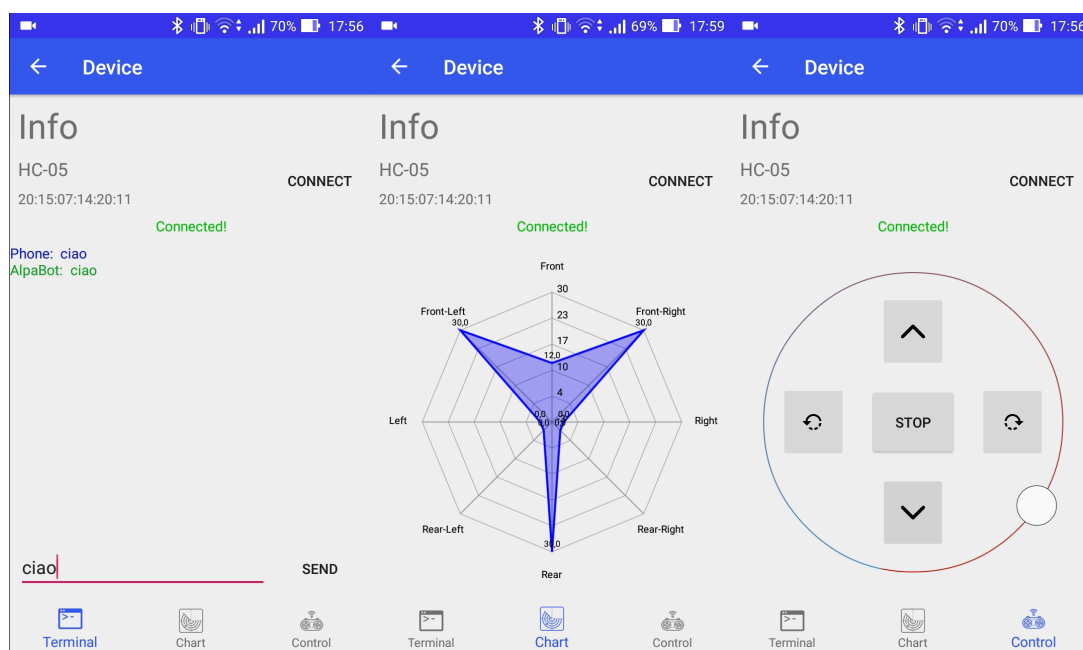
70% 17:56

Device

Info

HC-05

CONNECT

20:15:07:14:20:11

Connected!

Phone: ciao
AlpaBot: ciao

ciao

SEND

Terminal Chart Control

69% 17:59

Device

Info

HC-05

CONNECT

20:15:07:14:20:11

Connected!

Front
30
23
17
12,0
10
4
0,0
0,0
0,0
0,0
Front-Left
30,0
Front-Right
30,0
Left
Right
Rear-Left
Rear-Right
30,0
Rear

Terminal Chart Control

70% 17:56

Device

Info

HC-05

CONNECT

20:15:07:14:20:11

Connected!

STOP

Terminal Chart Control